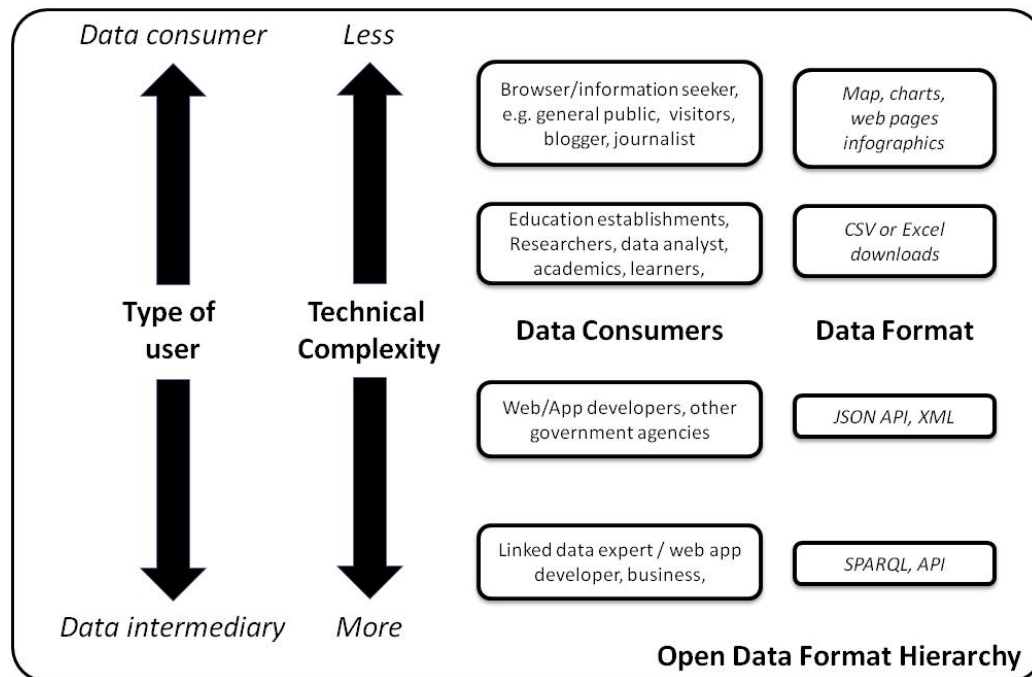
Data consumer

Less

Type of user

Technical Complexity

Data intermediary

More

Browser/information seeker, e.g. general public, visitors, blogger, journalist

Map, charts, web pages infographics

Education establishments, Researchers, data analyst, academics, learners,

CSV or Excel downloads

Data Consumers

Data Format

Web/App developers, other government agencies

JSON API, XML

Linked data expert / web app developer, business,

SPARQL, API

Open Data Format Hierarchy